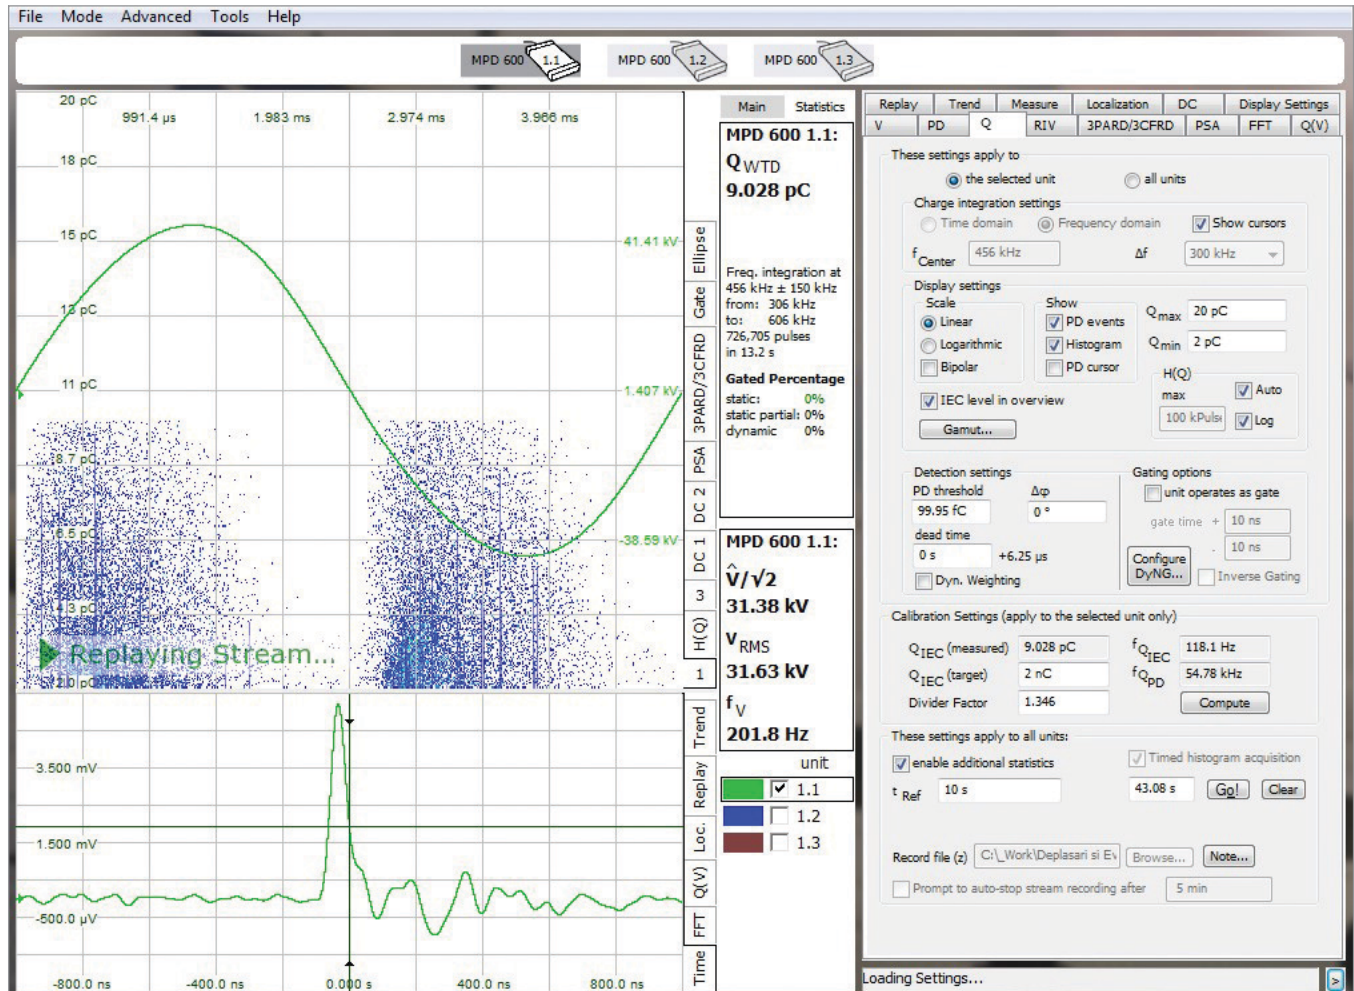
File Mode Advanced Tools Help

MPD 600 1.1 MPD 600 1.2 MPD 600 1.3

20 pC
991.4 µs 1.983 ms 2.974 ms 3.966 ms
18 pC
15 pC
41.41 kV
13 pC
11 pC
1.407 kV
8.7 pC
6.5 pC
-38.59 kV
4.3 pC
2.10 pC
Replaying Stream...

3.500 mV
1.500 mV
-500.0 µV
-800.0 ns -400.0 ns 0.000 s 400.0 ns 800.0 ns

Ellipse Gate 3PARD/3CFRD PSA DC 2 DC 1 3 H(Q) 1 Trend Replay Loc. Q(V) FFT Time

Main Statistics

MPD 600 1.1:
$Q_{WTD}$
9.028 pC

Freq. integration at 456 kHz ± 150 kHz
from: 306 kHz
to: 606 kHz
726,705 pulses
in 13.2 s

Gated Percentage
static: 0%
static partial: 0%
dynamic 0%

MPD 600 1.1:
$\hat{V}/\sqrt{2}$
31.38 kV
$V_{RMS}$
31.63 kV
$f_V$
201.8 Hz

unit
1.1
1.2
1.3

Replay Trend Measure Localization DC Display Settings
V PD Q RIV 3PARD/3CFRD PSA FFT Q(V)

These settings apply to
the selected unit all units
Charge integration settings
Time domain Frequency domain Show cursors
$f_{Center}$ 456 kHz Δf 300 kHz
Display settings
Scale
Linear
Logarithmic
Bipolar
Show
PD events
Histogram
PD cursor
$Q_{max}$ 20 pC
$Q_{min}$ 2 pC
H(Q)
max Auto
100 kPulse Log
IEC level in overview
Gamut...

Detection settings
PD threshold Δφ
99.95 fC 0 °
dead time
0 s +6.25 µs
Dyn. Weighting
Gating options
unit operates as gate
gate time + 10 ns
- 10 ns
Configure DyNG...
Inverse Gating

Calibration Settings (apply to the selected unit only)
$Q_{IEC}$ (measured) 9.028 pC $f_{Q_{IEC}}$ 118.1 Hz
$Q_{IEC}$ (target) 2 nC $f_{Q_{PD}}$ 54.78 kHz
Divider Factor 1.346 Compute

These settings apply to all units:
enable additional statistics Timed histogram acquisition
$t_{Ref}$ 10 s 43.08 s Go! Clear

Record file (z) C:\_Work\Deplasari si Ev Browse... Note...
Prompt to auto-stop stream recording after 5 min

Loading Settings...